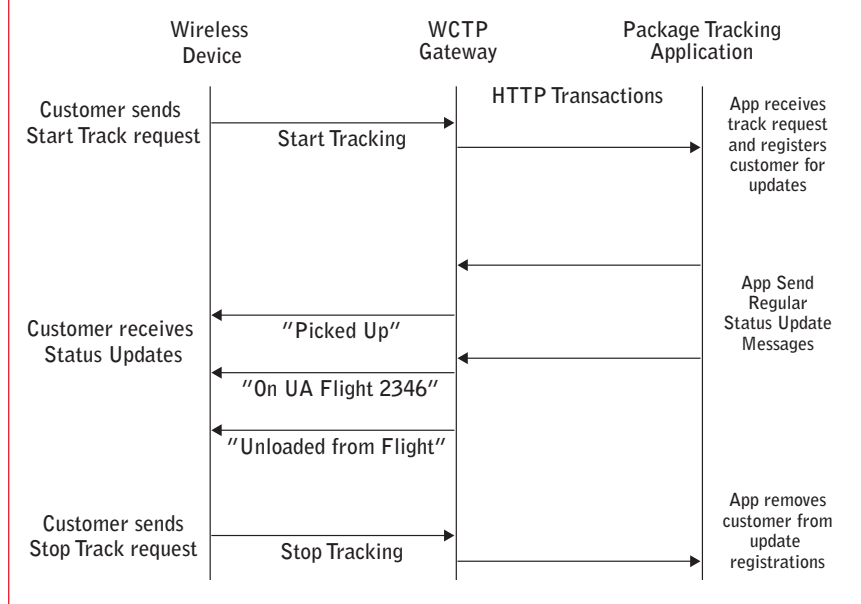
Wireless Device

WCTP Gateway

Package Tracking Application

HTTP Transactions

Customer sends Start Track request

Start Tracking

App receives track request and registers customer for updates

App Send Regular Status Update Messages

Customer receives Status Updates

"Picked Up"

"On UA Flight 2346"

"Unloaded from Flight"

Customer sends Stop Track request

Stop Tracking

App removes customer from update registrations